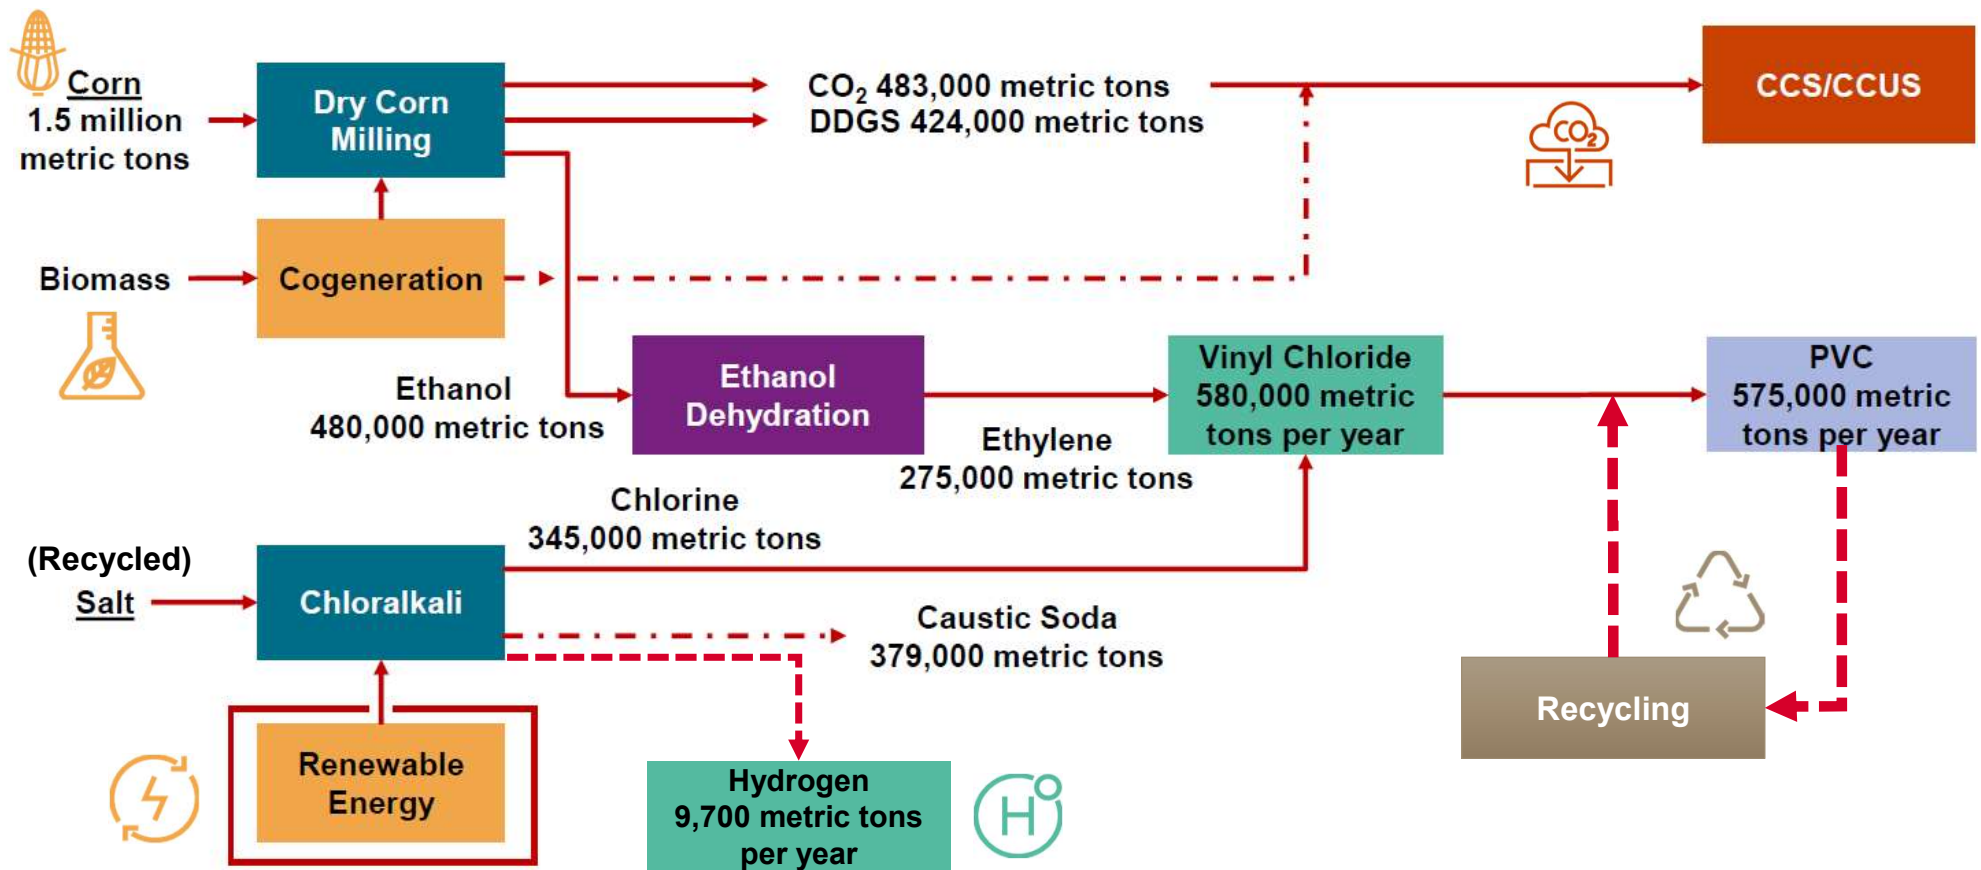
Corn
1.5 million metric tons

Dry Corn Milling

$CO_2$ 483,000 metric tons
DDGS 424,000 metric tons

CCS/CCUS

$CO_2$

Biomass

Cogeneration

Ethanol
480,000 metric tons

Ethanol Dehydration

Ethylene
275,000 metric tons

Vinyl Chloride
580,000 metric tons per year

PVC
575,000 metric tons per year

Chlorine
345,000 metric tons

(Recycled)
Salt

Chloralkali

Caustic Soda
379,000 metric tons

Recycling

Renewable Energy

Hydrogen
9,700 metric tons per year

H